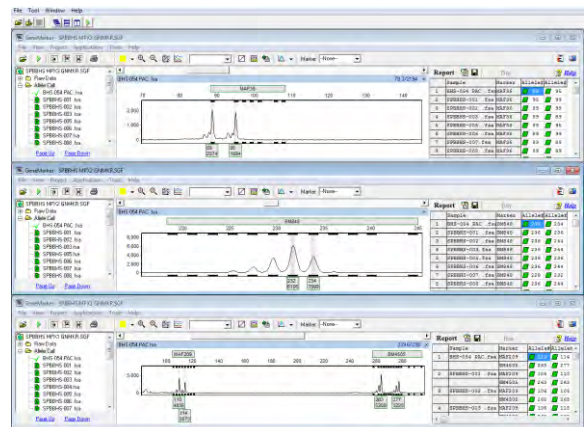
File Tools Window Help

GeneMarker - SPBBHS MPX3 GNMKR.SGF
File View Report Application Tools Help
Marker -None-
SPBBHS MPX3 GNMKR.SGF
Raw Data
Allele Call
BHS 054 PAC .fsa
SPBBHS-001.fsa
SPBBHS-002.fsa
SPBBHS-003.fsa
SPBBHS-004.fsa
SPBBHS-005.fsa
SPBBHS-006.fsa
SPBBHS-007.fsa
Page Up Page Down
BHS 054 PAC .fsa
MAF36
2,000
1,000
Report
Help
| | Sample | Marker | Allele1 | Allele2 |
|---|---|---|---|---|
| 1 | BHS-054 PAC .fsa | MAF36 | 89 | 91 |
| 2 | SPBBHS-001.fsa | MAF36 | 91 | 99 |
| 3 | SPBBHS-002.fsa | MAF36 | 89 | 89 |
| 4 | SPBBHS-003.fsa | MAF36 | 89 | 89 |
| 5 | SPBBHS-004.fsa | MAF36 | 89 | 89 |
| 6 | SPBBHS-005.fsa | MAF36 | 89 | 89 |
| 7 | SPBBHS-007.fsa | MAF36 | 89 | 89 |

GeneMarker - SPBBHS MPX2 GNMKR.SGF
File View Report Application Tools Help
Marker -None-
SPBBHS MPX2 GNMKR.SGF
Raw Data
Allele Call
BHS 054 PAC .fsa
SPBBHS-001.fsa
SPBBHS-002.fsa
SPBBHS-003.fsa
SPBBHS-004.fsa
SPBBHS-005.fsa
SPBBHS-006.fsa
SPBBHS-007.fsa
Page Up Page Down
BHS 054 PAC .fsa
BM848
8,000
6,000
4,000
2,000
232
234
Report
Help
| | Sample | Marker | Allele1 | Allele2 |
|---|---|---|---|---|
| 1 | BHS-054 PAC .fsa | BM848 | 232 | 234 |
| 2 | SPBBHS-001.fsa | BM848 | 234 | 244 |
| 3 | SPBBHS-002.fsa | BM848 | 232 | 244 |
| 4 | SPBBHS-003.fsa | BM848 | 232 | 234 |
| 5 | SPBBHS-004.fsa | BM848 | 232 | 244 |
| 6 | SPBBHS-005.fsa | BM848 | 232 | 234 |
| 7 | SPBBHS-006.fsa | BM848 | 232 | 234 |
| 8 | SPBBHS-007.fsa | BM848 | 232 | 244 |

GeneMarker - SPBBHS MPX1 GNMKR.SGF
File View Report Application Tools Help
Marker -None-
SPBBHS MPX1 GNMKR.SGF
Raw Data
Allele Call
BHS 054 PAC .fsa
SPBBHS-001.fsa
SPBBHS-002.fsa
SPBBHS-003.fsa
SPBBHS-004.fsa
SPBBHS-005.fsa
SPBBHS-006.fsa
SPBBHS-007.fsa
Page Up Page Down
BHS 054 PAC .fsa
MAF209
BM4505
2,000
1,000
Report
Help
| | Sample | Marker | Allele1 | Allele2 |
|---|---|---|---|---|
| 1 | BHS-054 PAC .fsa | MAF209 | 114 | 114 |
| | | BM4505 | 267 | 277 |
| 2 | SPBBHS-001.fsa | MAF209 | 114 | 114 |
| | | BM4505 | 240 | 240 |
| 3 | SPBBHS-003.fsa | MAF209 | 114 | 114 |
| | | BM4505 | 240 | 277 |
| 4 | SPBBHS-013.fsa | MAF209 | 114 | 114 |